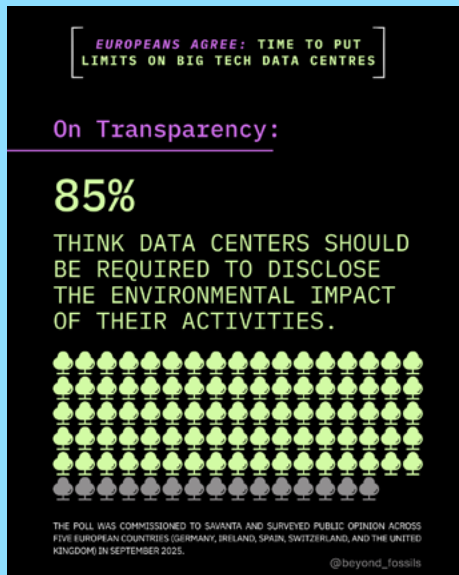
EUROPEANS AGREE: TIME TO PUT LIMITS ON BIG TECH DATA CENTRES

On Transparency:

85%

THINK DATA CENTERS SHOULD BE REQUIRED TO DISCLOSE THE ENVIRONMENTAL IMPACT OF THEIR ACTIVITIES.

THE POLL WAS COMMISSIONED TO SAVANTA AND SURVEYED PUBLIC OPINION ACROSS FIVE EUROPEAN COUNTRIES (GERMANY, IRELAND, SPAIN, SWITZERLAND, AND THE UNITED KINGDOM) IN SEPTEMBER 2025.

@beyond_fossils